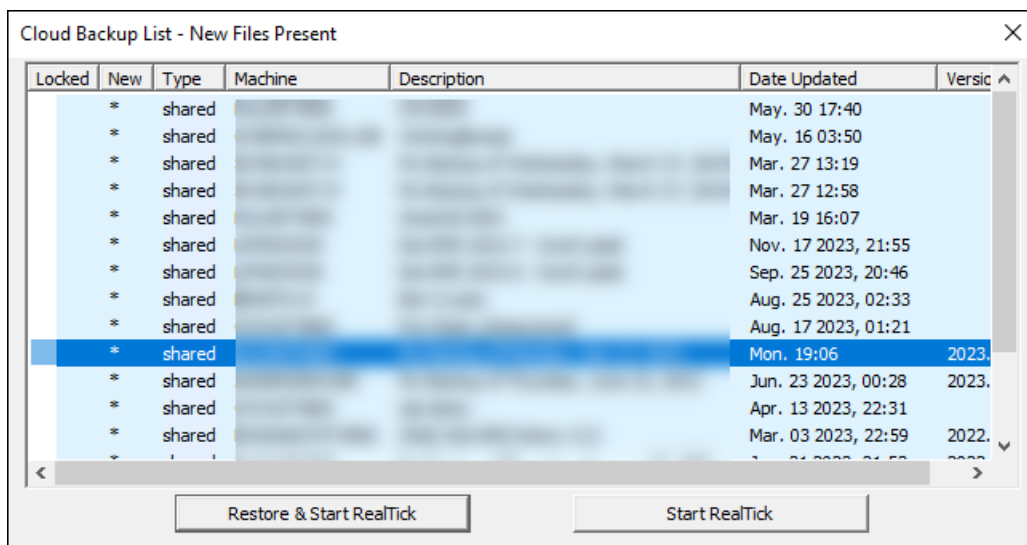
Cloud Backup List - New Files Present

| Locked | New | Type | Machine | Description | Date Updated | Versio |
|---|---|---|---|---|---|---|
| | * | shared | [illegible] | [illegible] | May. 30 17:40 | |
| | * | shared | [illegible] | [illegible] | May. 16 03:50 | |
| | * | shared | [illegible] | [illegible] | Mar. 27 13:19 | |
| | * | shared | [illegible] | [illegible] | Mar. 27 12:58 | |
| | * | shared | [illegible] | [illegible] | Mar. 19 16:07 | |
| | * | shared | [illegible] | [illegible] | Nov. 17 2023, 21:55 | |
| | * | shared | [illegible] | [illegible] | Sep. 25 2023, 20:46 | |
| | * | shared | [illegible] | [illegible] | Aug. 25 2023, 02:33 | |
| | * | shared | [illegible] | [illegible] | Aug. 17 2023, 01:21 | |
| | * | shared | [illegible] | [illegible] | Mon. 19:06 | 2023. |
| | * | shared | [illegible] | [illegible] | Jun. 23 2023, 00:28 | 2023. |
| | * | shared | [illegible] | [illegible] | Apr. 13 2023, 22:31 | |
| | * | shared | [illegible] | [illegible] | Mar. 03 2023, 22:59 | 2022. |
| | * | shared | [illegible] | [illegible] | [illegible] | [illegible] |

Restore & Start RealTick

Start RealTick